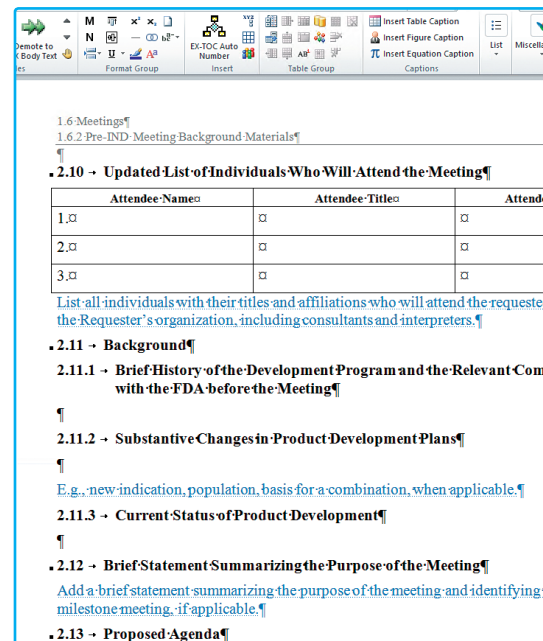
Demote to Body Text

M N U Aa

Format Group

EX-TOC Auto Number

Insert

Table Group

Insert Table Caption
Insert Figure Caption
Insert Equation Caption

Captions

List

Miscella

1.6·Meetings¶
1.6.2·Pre-IND·Meeting·Background·Materials¶

¶

2.10 → Updated·List·of·Individuals·Who·Will·Attend·the·Meeting¶

| Attendee·Name¤ | Attendee·Title¤ | Attend |
|---|---|---|
| 1.¤ | ¤ | ¤ |
| 2.¤ | ¤ | ¤ |
| 3.¤ | ¤ | ¤ |

List·all·individuals·with·their·titles·and·affiliations·who·will·attend·the·requeste the·Requester's·organization,·including·consultants·and·interpreters.¶

2.11 → Background¶

2.11.1 → Brief·History·of·the·Development·Program·and·the·Relevant·Com with·the·FDA·before·the·Meeting¶

¶

2.11.2 → Substantive·Changes·in·Product·Development·Plans¶

¶

E.g.,·new·indication,·population,·basis·for·a·combination,·when·applicable.¶

2.11.3 → Current·Status·of·Product·Development¶

¶

2.12 → Brief·Statement·Summarizing·the·Purpose·of·the·Meeting¶

Add·a·brief·statement·summarizing·the·purpose·of·the·meeting·and·identifying· milestone·meeting,·if·applicable.¶

2.13 → Proposed·Agenda¶